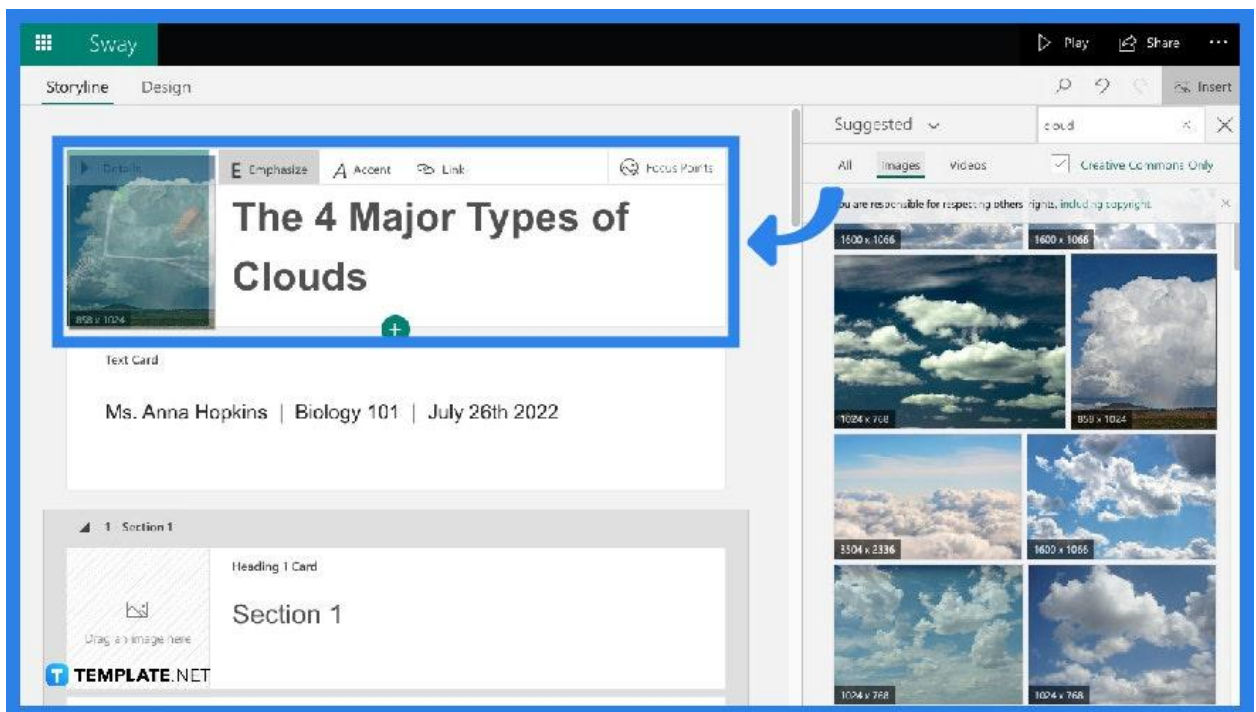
Sway

Play Share ···

Storyline Design

Insert

Details

E Emphasize A Accent Link Focus Points

The 4 Major Types of Clouds

858 x 1024

Text Card

Ms. Anna Hopkins | Biology 101 | July 26th 2022

1 Section 1

Heading 1 Card

Section 1

Drag an image here

Suggested

cloud

All Images Videos Creative Commons Only

You are responsible for respecting others' rights, including copyright.

1600 x 1066

1600 x 1066

1024 x 768

858 x 1024

3504 x 2336

1600 x 1066

1024 x 768

1024 x 768

TEMPLATE.NET